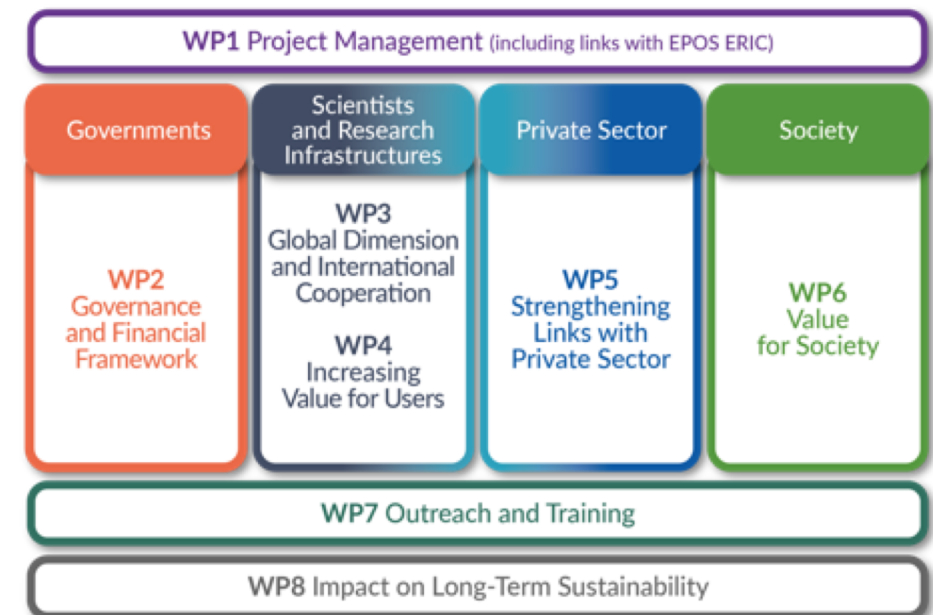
WP1 Project Management (including links with EPOS ERIC)

Governments

WP2 Governance and Financial Framework

Scientists and Research Infrastructures

WP3 Global Dimension and International Cooperation

WP4 Increasing Value for Users

Private Sector

WP5 Strengthening Links with Private Sector

Society

WP6 Value for Society

WP7 Outreach and Training

WP8 Impact on Long-Term Sustainability